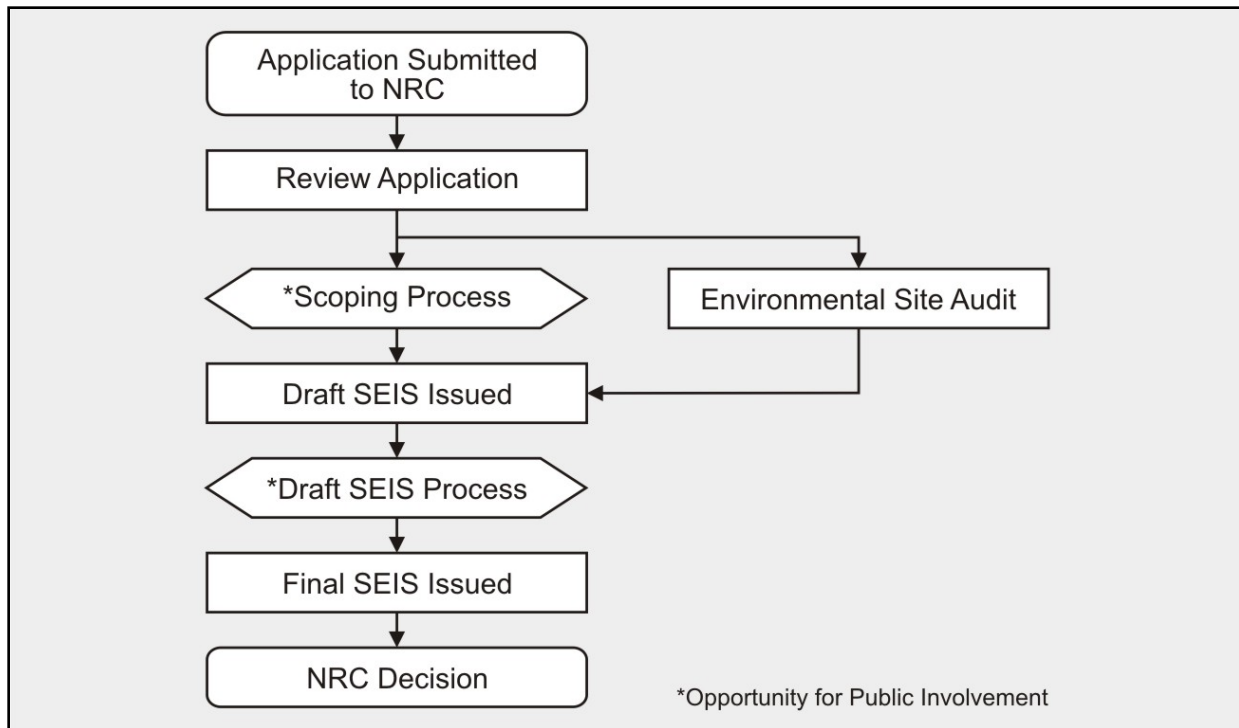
Application Submitted to NRC

Review Application

*Scoping Process

Environmental Site Audit

Draft SEIS Issued

*Draft SEIS Process

Final SEIS Issued

NRC Decision

*Opportunity for Public Involvement